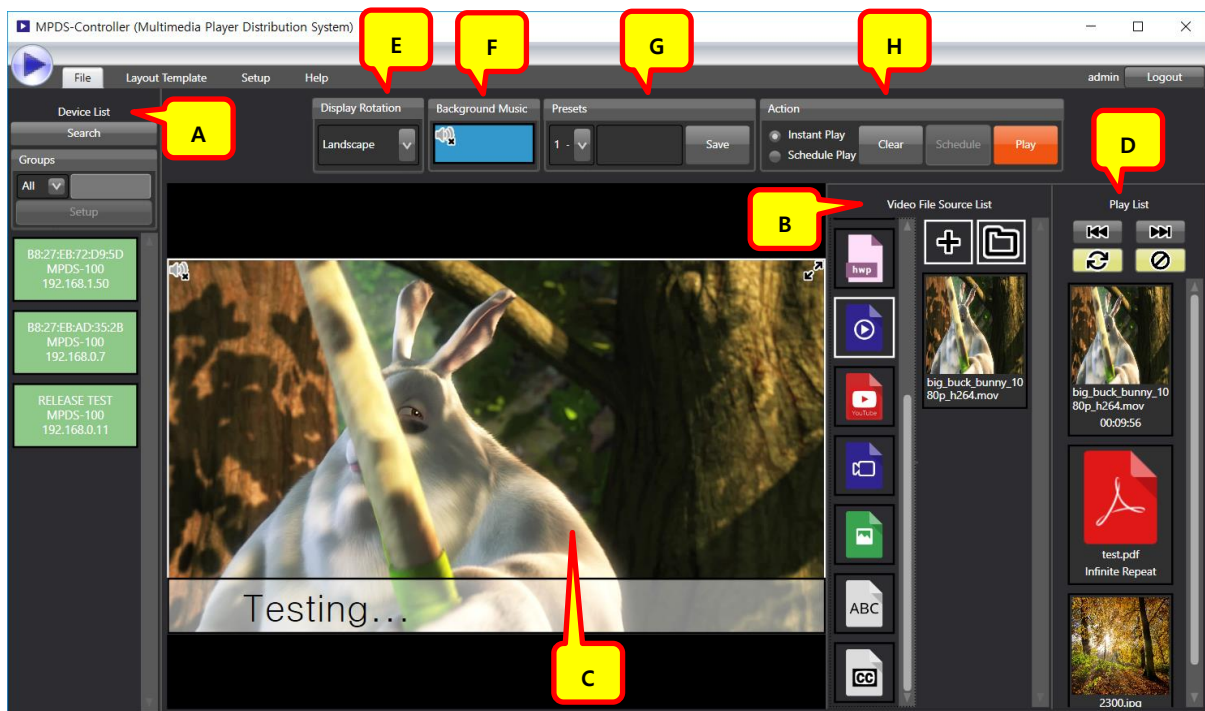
MPDS-Controller (Multimedia Player Distribution System)

File Layout Template Setup Help

admin Logout

E F G H

Device List

A

Search

Groups

All

Setup

B8:27:EB:72:D9:5D
MPDS-100
192.168.1.50

B8:27:EB:AD:35:2B
MPDS-100
192.168.0.7

RELEASE TEST
MPDS-100
192.168.0.11

Display Rotation

Landscape

Background Music

Presets

1 -

Save

Action

Instant Play

Schedule Play

Clear

Schedule

Play

D

Video File Source List

B

hwp

YouTube

ABC

CC

big_buck_bunny_1080p_h264.mov

Play List

big_buck_bunny_1080p_h264.mov
00:09:56

test.pdf
Infinite Repeat

2300.jpg

Testing...

C